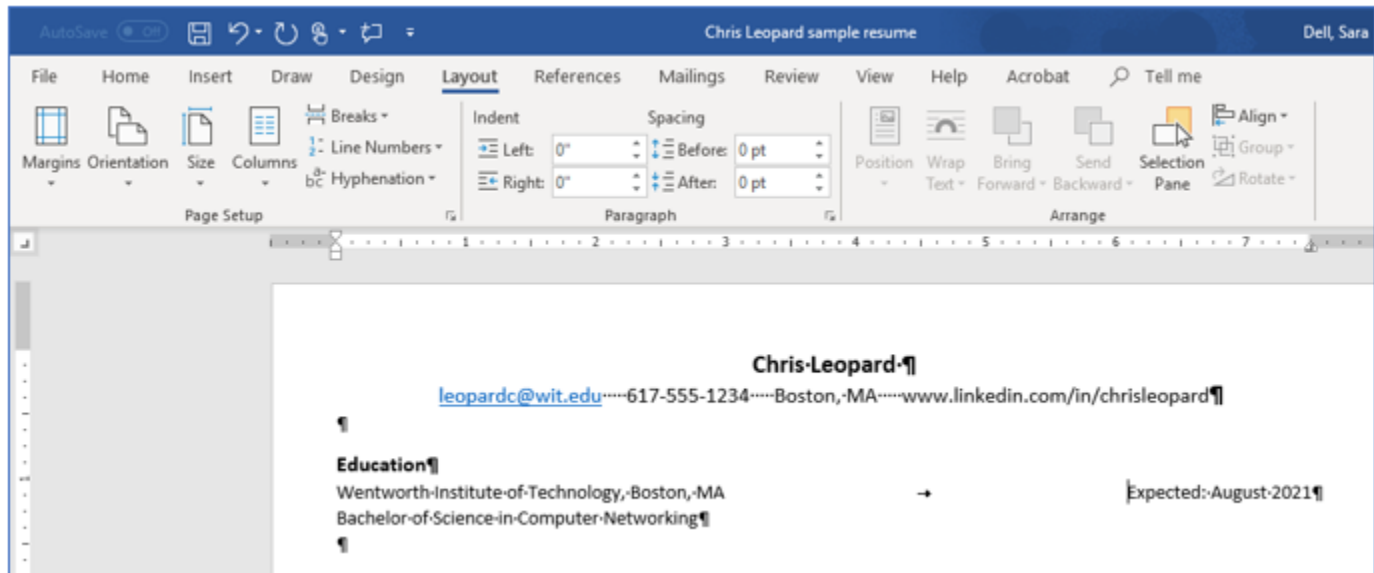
AutoSave Off Chris Leopard sample resume Dell, Sara

File Home Insert Draw Design Layout References Mailings Review View Help Acrobat Tell me

Margins Orientation Size Columns Breaks Line Numbers Hyphenation Page Setup

Indent Left: 0" Right: 0" Spacing Before: 0 pt After: 0 pt Paragraph

Position Wrap Text Bring Forward Send Backward Selection Pane Align Group Rotate Arrange

1 2 3 4 5 6 7

Chris·Leopard·¶

leopardc@wit.edu·····617-555-1234·····Boston,·MA·····www.linkedin.com/in/chrisleopard¶

¶

Education¶

Wentworth·Institute·of·Technology,·Boston,·MA → Expected:·August·2021¶

Bachelor·of·Science·in·Computer·Networking¶

¶